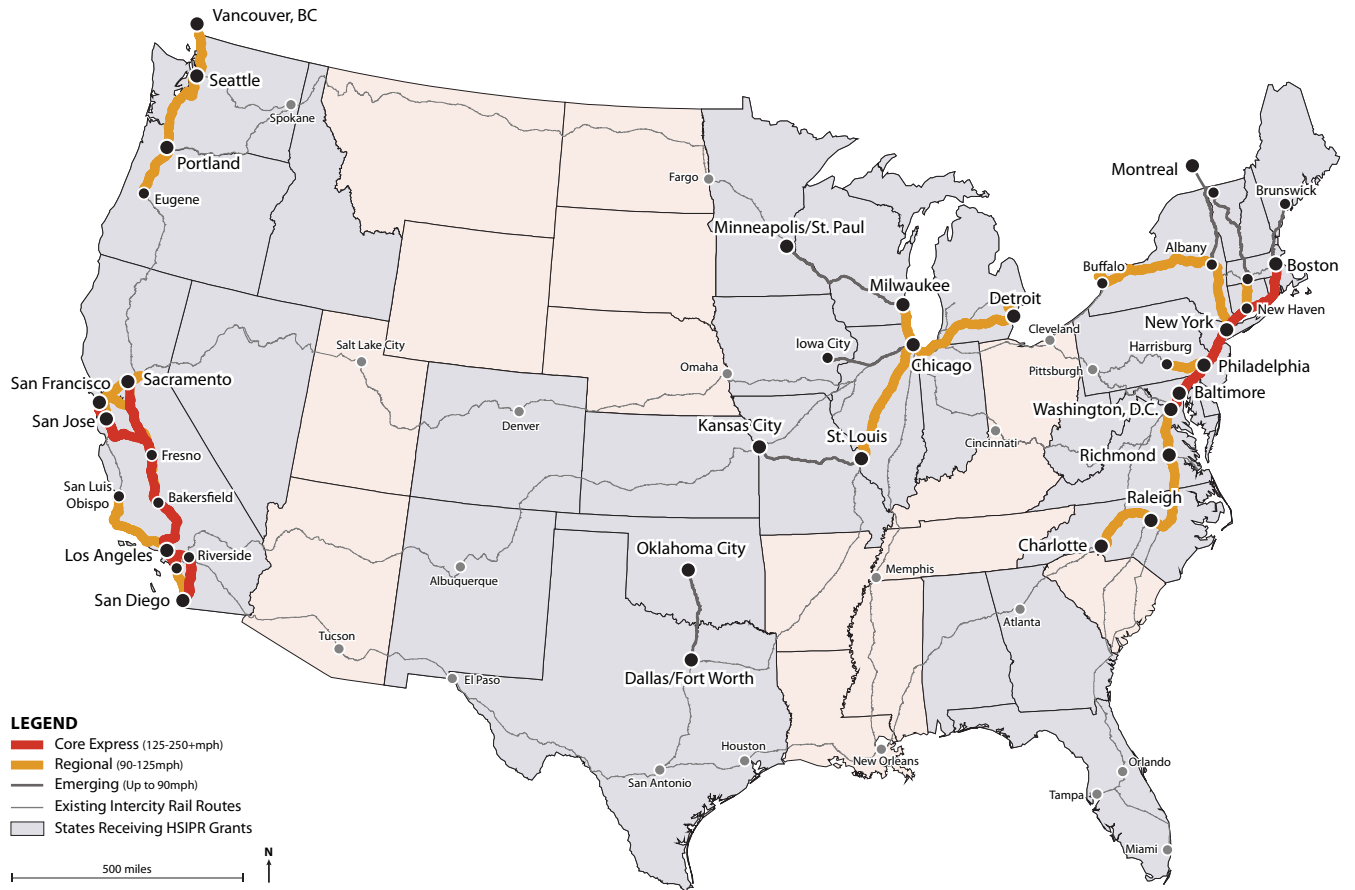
Vancouver, BC
Seattle
Spokane
Portland
Eugene
Fargo
Minneapolis/St. Paul
Montreal
Brunswick
Albany
Buffalo
Boston
Milwaukee
Detroit
New York
New Haven
Iowa City
Cleveland
Salt Lake City
Chicago
Harrisburg
Philadelphia
Omaha
Pittsburgh
Baltimore
San Francisco
Sacramento
Washington, D.C.
San Jose
Denver
Kansas City
St. Louis
Cincinnati
Fresno
Richmond
San Luis Obispo
Bakersfield
Raleigh
Charlotte
Los Angeles
Riverside
Oklahoma City
Memphis
San Diego
Albuquerque
Atlanta
Tucson
Dallas/Fort Worth
El Paso
Houston
New Orleans
Orlando
San Antonio
Tampa
Miami

LEGEND
Core Express (125-250+mph)
Regional (90-125mph)
Emerging (Up to 90mph)
Existing Intercity Rail Routes
States Receiving HSIPR Grants

500 miles
N